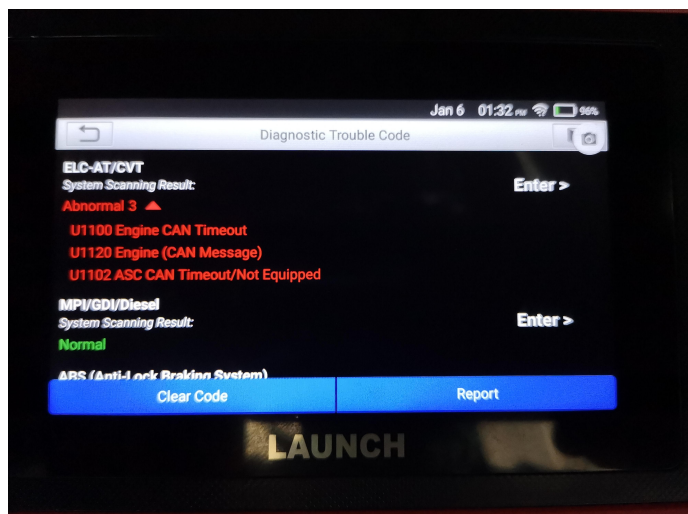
Jan 6 01:32 PM 96%

Diagnostic Trouble Code

ELC-AT/CVT
System Scanning Result:
Enter >
Abnormal 3
U1100 Engine CAN Timeout
U1120 Engine (CAN Message)
U1102 ASC CAN Timeout/Not Equipped

MPI/GDI/Diesel
System Scanning Result:
Enter >
Normal

ABS (Anti-Lock Braking System)

Clear Code
Report

LAUNCH